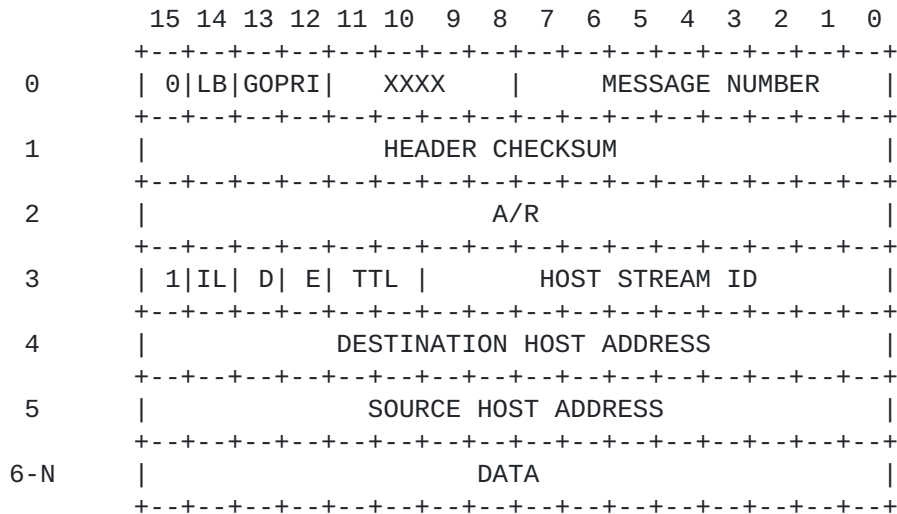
|     | 15 | 14 | 13 | 12 | 11 | 10 | 9 | 8 | 7 | 6 | 5 | 4 | 3 | 2 | 1 | 0 |
|---|---|---|---|---|---|---|---|---|---|---|---|---|---|---|---|---|
| 0 | 0 | LB | GOPRI | | XXXX | | | | MESSAGE NUMBER | | | | | | | |
| 1 | HEADER CHECKSUM | | | | | | | | | | | | | | | |
| 2 | A/R | | | | | | | | | | | | | | | |
| 3 | 1 | IL | D | E | TTL | | HOST STREAM ID | | | | | | | | | |
| 4 | DESTINATION HOST ADDRESS | | | | | | | | | | | | | | | |
| 5 | SOURCE HOST ADDRESS | | | | | | | | | | | | | | | |
| 6-N | DATA | | | | | | | | | | | | | | | |